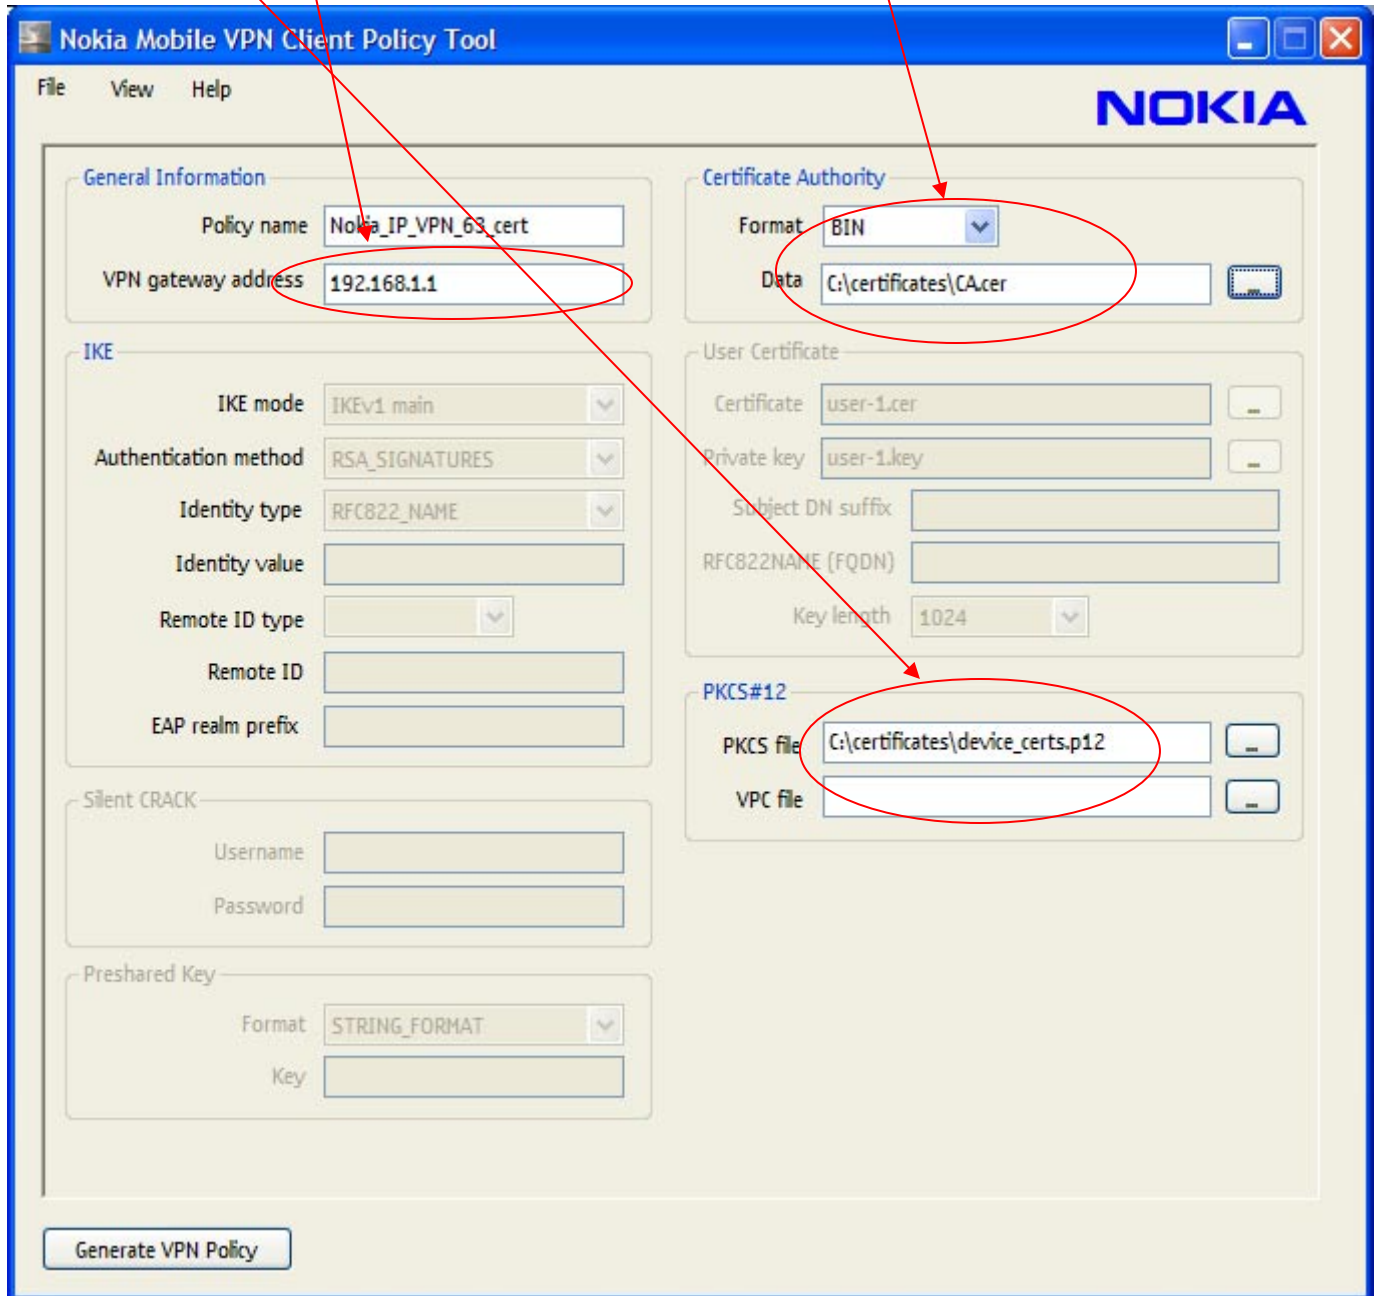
Nokia Mobile VPN Client Policy Tool

File View Help

NOKIA

General Information

Policy name Nokia_IP_VPN_63_cert

VPN gateway address 192.168.1.1

IKE

IKE mode IKEv1 main

Authentication method RSA_SIGNATURES

Identity type RFC822_NAME

Identity value

Remote ID type

Remote ID

EAP realm prefix

Silent CRACK

Username

Password

Preshared Key

Format STRING_FORMAT

Key

Certificate Authority

Format BIN

Data C:\certificates\CA.cer ...

User Certificate

Certificate user-1.cer ...

Private key user-1.key ...

Subject DN suffix

RFC822NAME (FQDN)

Key length 1024

PKCS#12

PKCS file C:\certificates\device_certs.p12 ...

VPC file ...

Generate VPN Policy